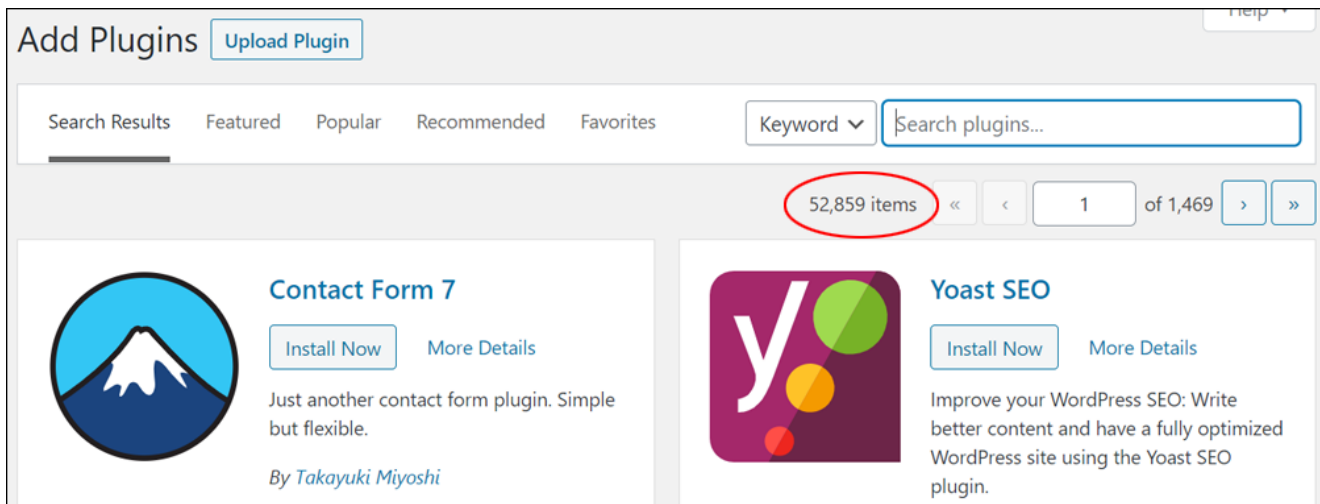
Add Plugins Upload Plugin

Help ▾

Search Results Featured Popular Recommended Favorites

Keyword ⌄ Search plugins...

52,859 items « ‹ 1 of 1,469 › »

Contact Form 7

Install Now More Details

Just another contact form plugin. Simple but flexible.

By Takayuki Miyoshi

Yoast SEO

Install Now More Details

Improve your WordPress SEO: Write better content and have a fully optimized WordPress site using the Yoast SEO plugin.